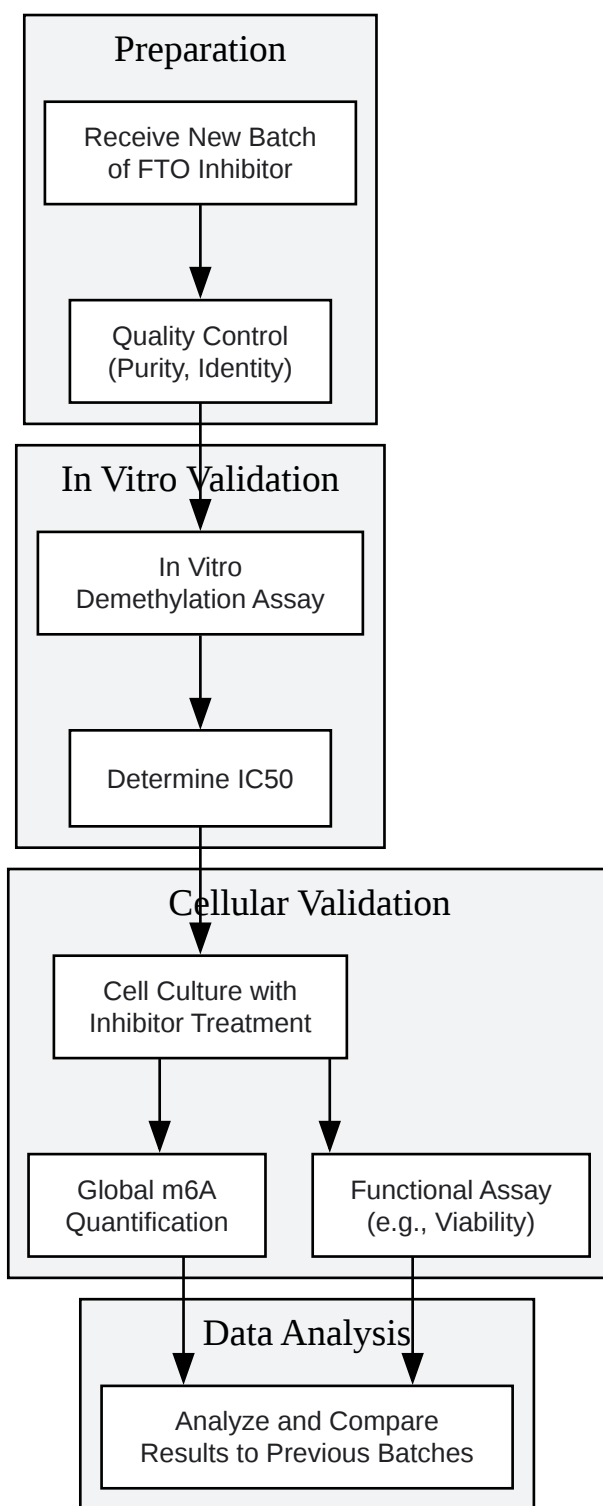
Preparation

Receive New Batch of FTO Inhibitor

Quality Control (Purity, Identity)

In Vitro Validation

In Vitro Demethylation Assay

Determine IC50

Cellular Validation

Cell Culture with Inhibitor Treatment

Global m6A Quantification

Functional Assay (e.g., Viability)

Data Analysis

Analyze and Compare Results to Previous Batches